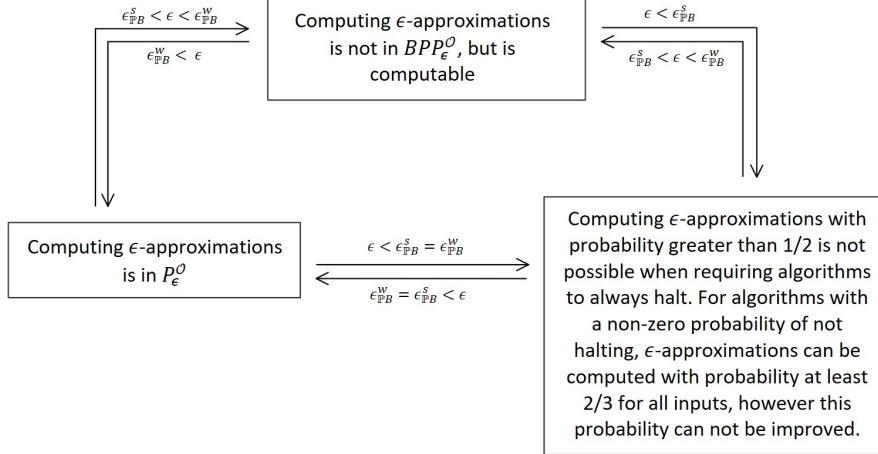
$\epsilon_{\mathbb{P}B}^{s} < \epsilon < \epsilon_{\mathbb{P}B}^{w}$

$\epsilon_{\mathbb{P}B}^{w} < \epsilon$

Computing $\epsilon$-approximations is not in $BPP_{\epsilon}^{\mathcal{O}}$, but is computable

$\epsilon < \epsilon_{\mathbb{P}B}^{s}$

$\epsilon_{\mathbb{P}B}^{s} < \epsilon < \epsilon_{\mathbb{P}B}^{w}$

Computing $\epsilon$-approximations is in $P_{\epsilon}^{\mathcal{O}}$

$\epsilon < \epsilon_{\mathbb{P}B}^{s} = \epsilon_{\mathbb{P}B}^{w}$

$\epsilon_{\mathbb{P}B}^{w} = \epsilon_{\mathbb{P}B}^{s} < \epsilon$

Computing $\epsilon$-approximations with probability greater than 1/2 is not possible when requiring algorithms to always halt. For algorithms with a non-zero probability of not halting, $\epsilon$-approximations can be computed with probability at least 2/3 for all inputs, however this probability can not be improved.